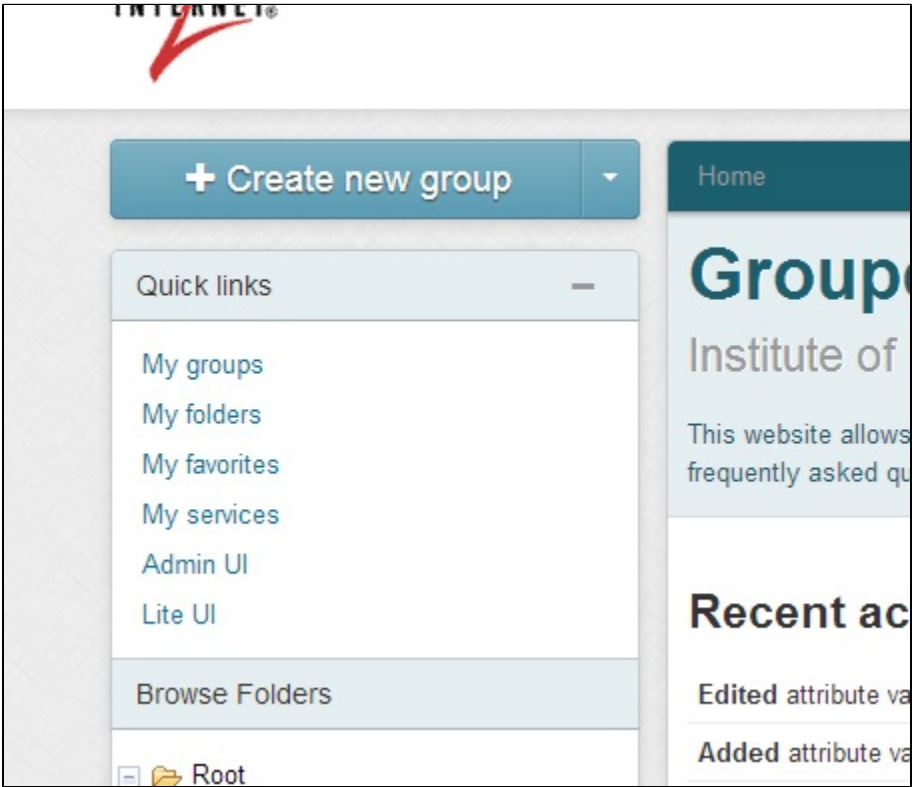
INTERNET®

+ Create new group

Quick links

My groups
My folders
My favorites
My services
Admin UI
Lite UI

Browse Folders

Root

Home

Group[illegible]

Institute of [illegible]

This website allows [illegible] frequently asked qu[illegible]

Recent ac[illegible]

Edited attribute va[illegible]

Added attribute va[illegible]